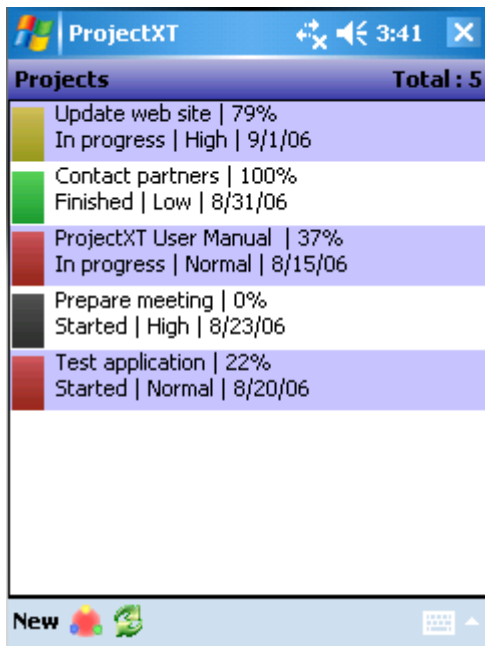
ProjectXT 3:41

Projects Total : 5

Update web site | 79%
In progress | High | 9/1/06

Contact partners | 100%
Finished | Low | 8/31/06

ProjectXT User Manual | 37%
In progress | Normal | 8/15/06

Prepare meeting | 0%
Started | High | 8/23/06

Test application | 22%
Started | Normal | 8/20/06

New